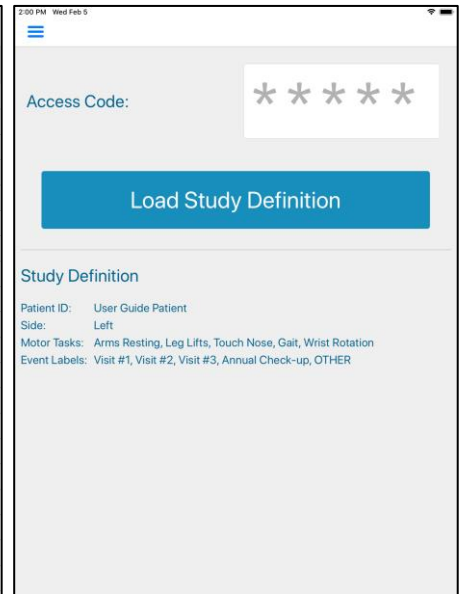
2:00 PM Wed Feb 5

Access Code: *****

Load Study Definition

Study Definition

Patient ID: User Guide Patient
Side: Left
Motor Tasks: Arms Resting, Leg Lifts, Touch Nose, Gait, Wrist Rotation
Event Labels: Visit #1, Visit #2, Visit #3, Annual Check-up, OTHER